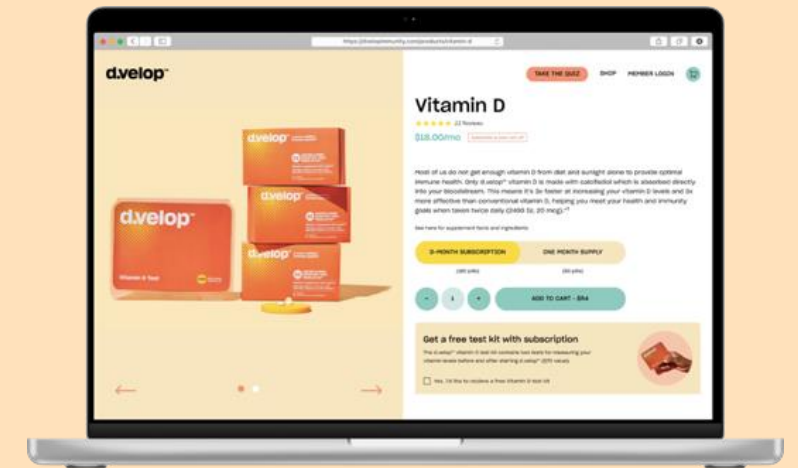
https://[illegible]/products/vitamin-d

d.velop™

TAKE THE QUIZ SHOP MEMBER LOGIN

Vitamin D

★★★★★ 22 Reviews

$18.00/mo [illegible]

Most of us do not get enough vitamin D from diet and sunlight alone to provide optimal immune health. Only d.velop™ vitamin D is made with calcifediol which is absorbed directly into your bloodstream. This means it's 3x faster at increasing your vitamin D levels and 3x more effective than conventional vitamin D, helping you meet your health and immunity goals when taken twice daily (2400 IU, 20 mcg).

See here for supplement facts and ingredients

3-MONTH SUBSCRIPTION ONE MONTH SUPPLY

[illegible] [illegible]

− 1 + ADD TO CART · $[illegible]

Get a free test kit with subscription

The d.velop™ vitamin D test kit contains two tests for measuring your vitamin levels before and after starting d.velop™ ([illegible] value).

Yes, I'd like to receive a free Vitamin D test kit

d.velop

d.velop™

d.velop

d.velop

d.velop

Vitamin D Test